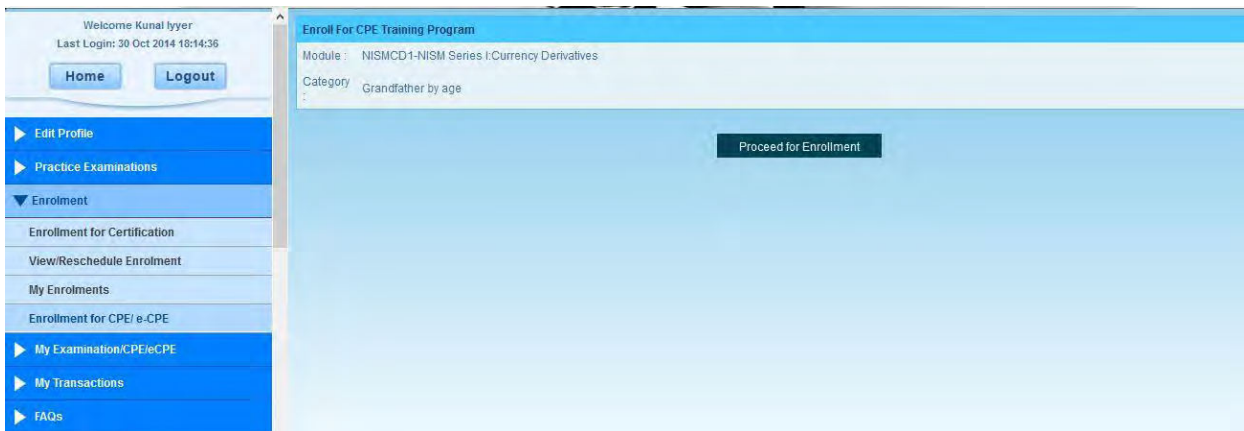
Welcome Kunal Iyyer
Last Login: 30 Oct 2014 18:14:36

Home Logout

Edit Profile

Practice Examinations

Enrolment

Enrollment for Certification

View/Reschedule Enrolment

My Enrolments

Enrollment for CPE/ e-CPE

My Examination/CPE/eCPE

My Transactions

FAQs

Enroll For CPE Training Program

Module : NISMCD1-NISM Series I:Currency Derivatives

Category : Grandfather by age

Proceed for Enrollment